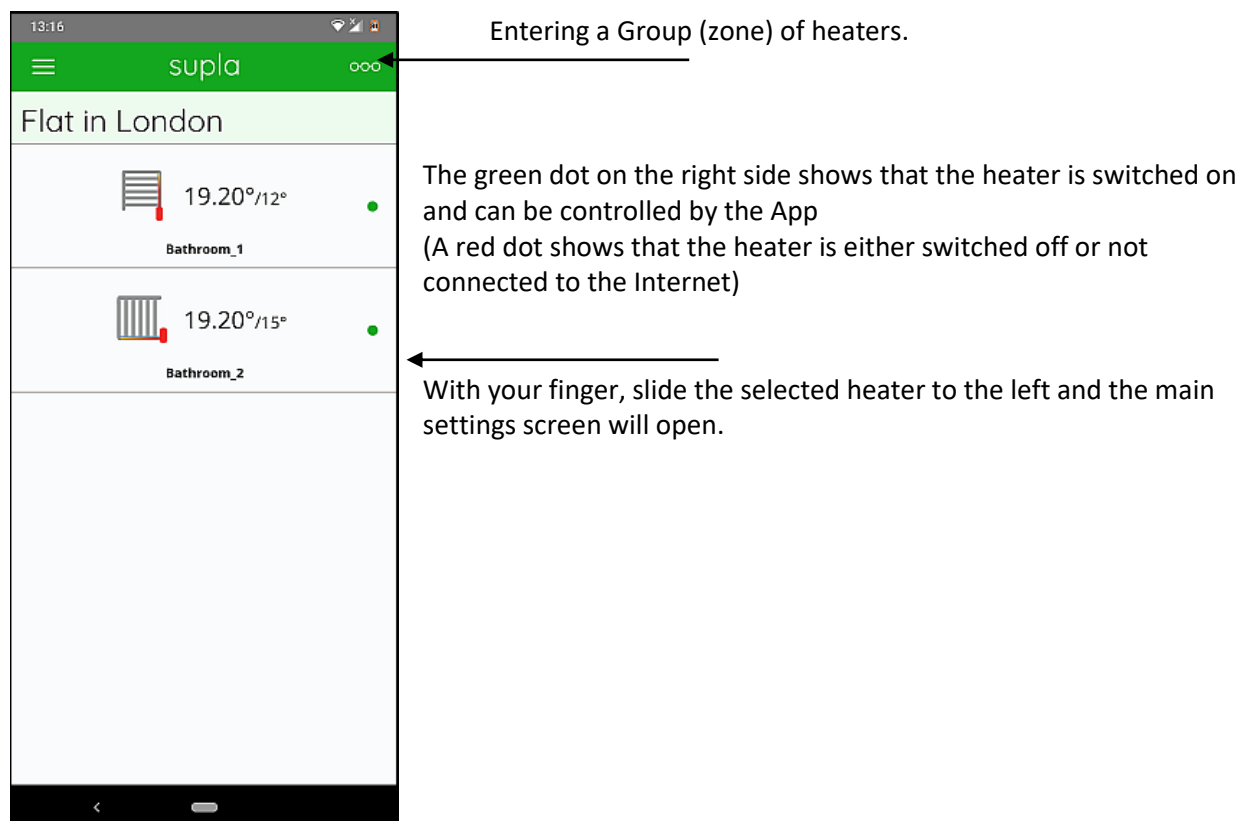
13:16

supla

Flat in London

19.20°/12°

Bathroom_1

19.20°/15°

Bathroom_2

Entering a Group (zone) of heaters.

The green dot on the right side shows that the heater is switched on and can be controlled by the App
(A red dot shows that the heater is either switched off or not connected to the Internet)

With your finger, slide the selected heater to the left and the main settings screen will open.